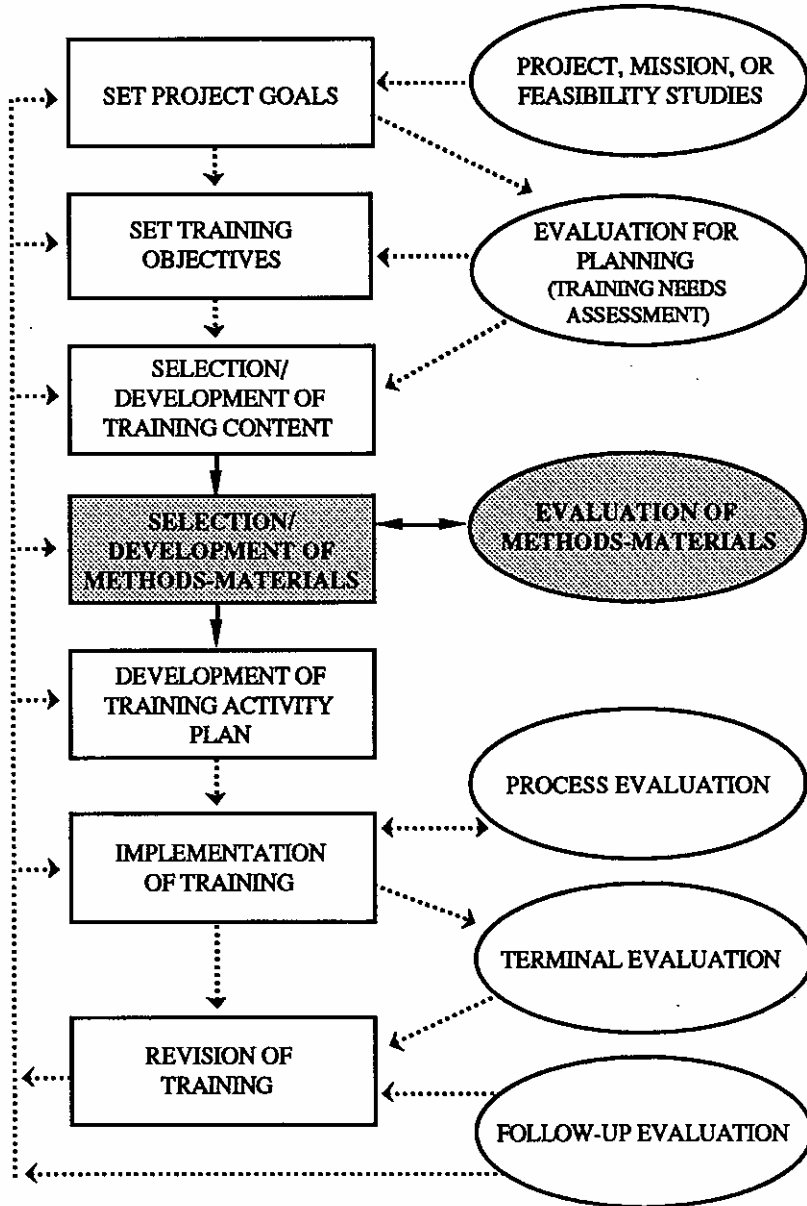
SET PROJECT GOALS

PROJECT, MISSION, OR FEASIBILITY STUDIES

SET TRAINING OBJECTIVES

EVALUATION FOR PLANNING (TRAINING NEEDS ASSESSMENT)

SELECTION/ DEVELOPMENT OF TRAINING CONTENT

SELECTION/ DEVELOPMENT OF METHODS-MATERIALS

EVALUATION OF METHODS-MATERIALS

DEVELOPMENT OF TRAINING ACTIVITY PLAN

PROCESS EVALUATION

IMPLEMENTATION OF TRAINING

TERMINAL EVALUATION

REVISION OF TRAINING

FOLLOW-UP EVALUATION